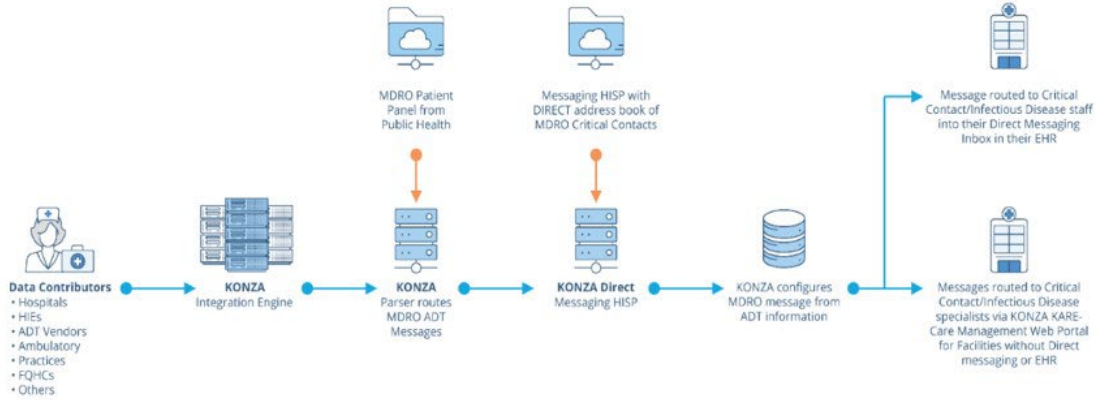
MDRO Patient Panel from Public Health

Messaging HISP with DIRECT address book of MDRO Critical Contacts

Message routed to Critical Contact/Infectious Disease staff into their Direct Messaging Inbox in their EHR

Data Contributors
• Hospitals
• HIEs
• ADT Vendors
• Ambulatory
• Practices
• FQHCs
• Others

KONZA
Integration Engine

KONZA
Parser routes MDRO ADT Messages

KONZA Direct
Messaging HISP

KONZA configures MDRO message from ADT information

Messages routed to Critical Contact/Infectious Disease specialists via KONZA KARE-Care Management Web Portal for Facilities without Direct messaging or EHR